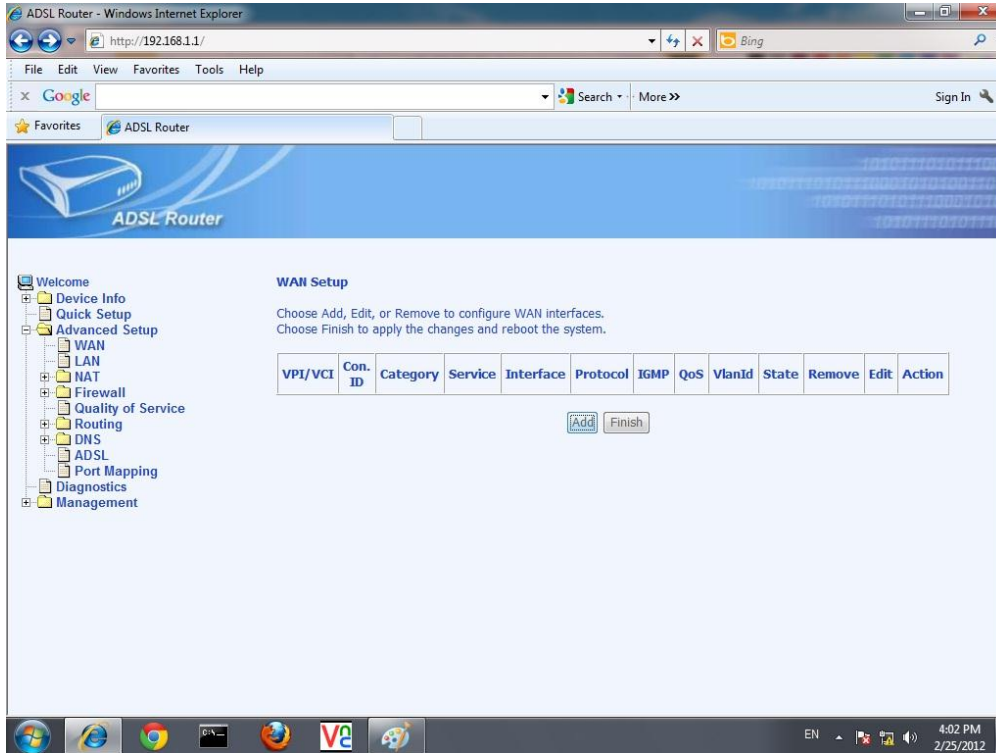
ADSL Router - Windows Internet Explorer

http://192.168.1.1/

Bing

File Edit View Favorites Tools Help

x Google

Search · More »

Sign In

Favorites

ADSL Router

ADSL Router

Welcome
Device Info
Quick Setup
Advanced Setup
WAN
LAN
NAT
Firewall
Quality of Service
Routing
DNS
ADSL
Port Mapping
Diagnostics
Management

WAN Setup

Choose Add, Edit, or Remove to configure WAN interfaces.
Choose Finish to apply the changes and reboot the system.

| VPI/VCI | Con. ID | Category | Service | Interface | Protocol | IGMP | QoS | VlanId | State | Remove | Edit | Action |
|---|---|---|---|---|---|---|---|---|---|---|---|---|

Add Finish

EN

4:02 PM
2/25/2012